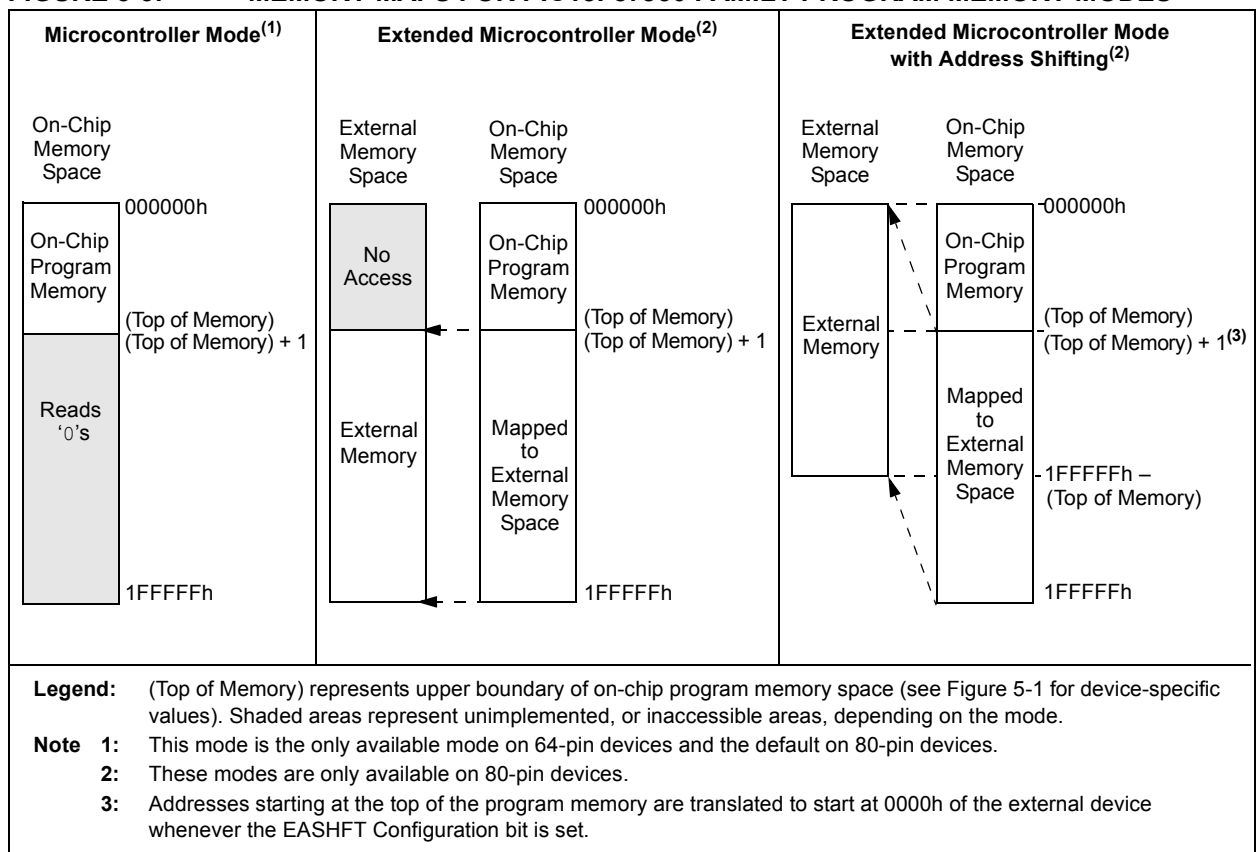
Microcontroller Mode$^{(1)}$

On-Chip Memory Space

000000h

On-Chip Program Memory

(Top of Memory)
(Top of Memory) + 1

Reads '0's

1FFFFFh

Extended Microcontroller Mode$^{(2)}$

External Memory Space

On-Chip Memory Space

000000h

No Access

On-Chip Program Memory

(Top of Memory)
(Top of Memory) + 1

External Memory

Mapped to External Memory Space

1FFFFFh

Extended Microcontroller Mode with Address Shifting$^{(2)}$

External Memory Space

On-Chip Memory Space

000000h

On-Chip Program Memory

External Memory

(Top of Memory)
(Top of Memory) + 1$^{(3)}$

Mapped to External Memory Space

1FFFFFh – (Top of Memory)

1FFFFFh

Legend: (Top of Memory) represents upper boundary of on-chip program memory space (see Figure 5-1 for device-specific values). Shaded areas represent unimplemented, or inaccessible areas, depending on the mode.

Note 1: This mode is the only available mode on 64-pin devices and the default on 80-pin devices.

2: These modes are only available on 80-pin devices.

3: Addresses starting at the top of the program memory are translated to start at 0000h of the external device whenever the EASHFT Configuration bit is set.